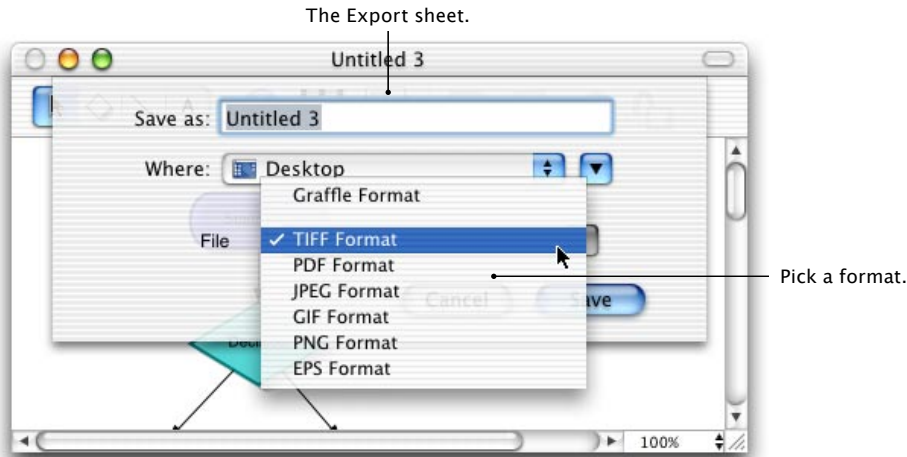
The Export sheet.

Untitled 3

Save as: Untitled 3

Where: Desktop

Graffle Format

File

✓ TIFF Format

PDF Format

JPEG Format

GIF Format

PNG Format

EPS Format

Cancel

Save

Pick a format.

100%